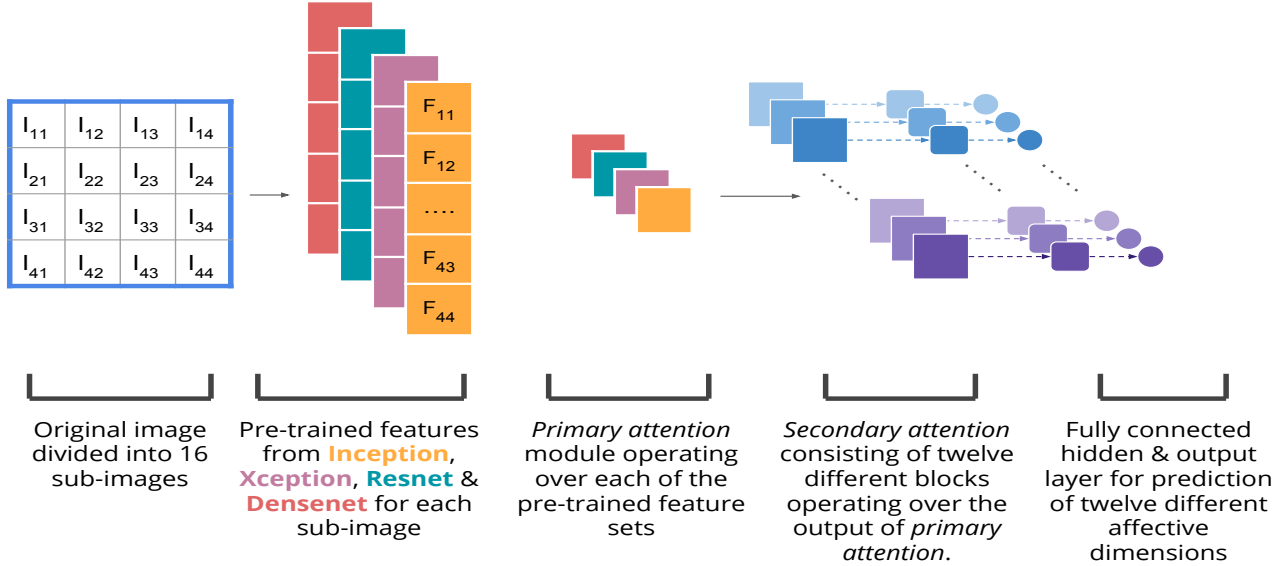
| $I_{11}$ | $I_{12}$ | $I_{13}$ | $I_{14}$ |
|---|---|---|---|
| $I_{21}$ | $I_{22}$ | $I_{23}$ | $I_{24}$ |
| $I_{31}$ | $I_{32}$ | $I_{33}$ | $I_{34}$ |
| $I_{41}$ | $I_{42}$ | $I_{43}$ | $I_{44}$ |

$F_{11}$
$F_{12}$
....
$F_{43}$
$F_{44}$

Original image divided into 16 sub-images

Pre-trained features from Inception, Xception, Resnet & Densenet for each sub-image

Primary attention module operating over each of the pre-trained feature sets

Secondary attention consisting of twelve different blocks operating over the output of primary attention.

Fully connected hidden & output layer for prediction of twelve different affective dimensions